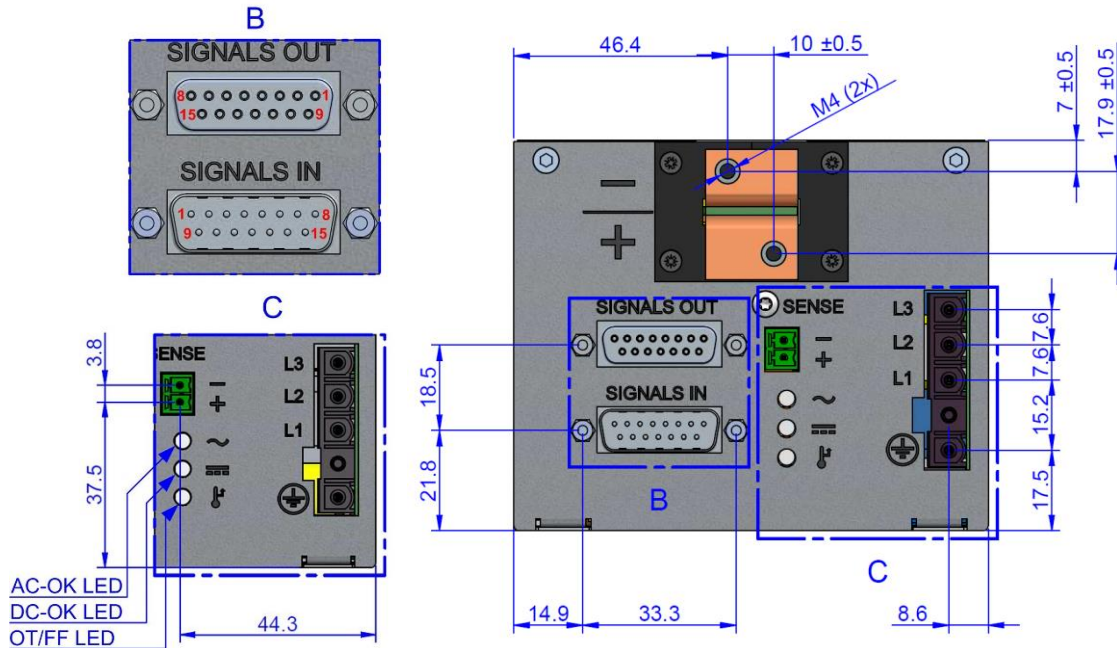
B

SIGNALS OUT

8 1
15 9

SIGNALS IN

1 8
9 15

C

3.8
ENSE
L3
L2
L1
37.5
AC-OK LED
DC-OK LED
OT/FF LED
44.3

46.4
10 ±0.5
M4 (2x)
7 ±0.5
17.9 ±0.5

SIGNALS OUT
SIGNALS IN
18.5
21.8
B
SENSE
L3
L2
L1
7.6
7.6
15.2
17.5
C
14.9
33.3
8.6